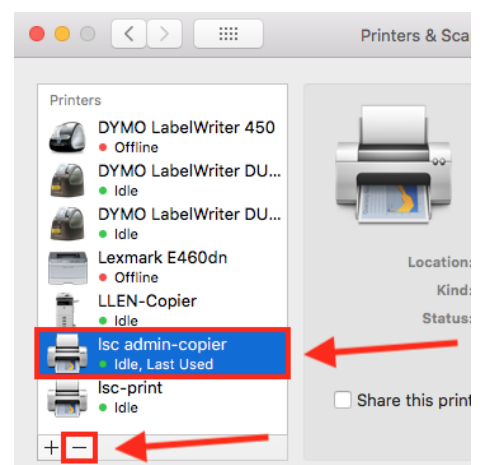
Printers & Sca

Printers

DYMO LabelWriter 450
Offline

DYMO LabelWriter DU...
Idle

DYMO LabelWriter DU...
Idle

Lexmark E460dn
Offline

LLEN-Copier
Idle

lsc admin-copier
Idle, Last Used

lsc-print
Idle

Location:
Kind:
Status:

Share this print

+ −